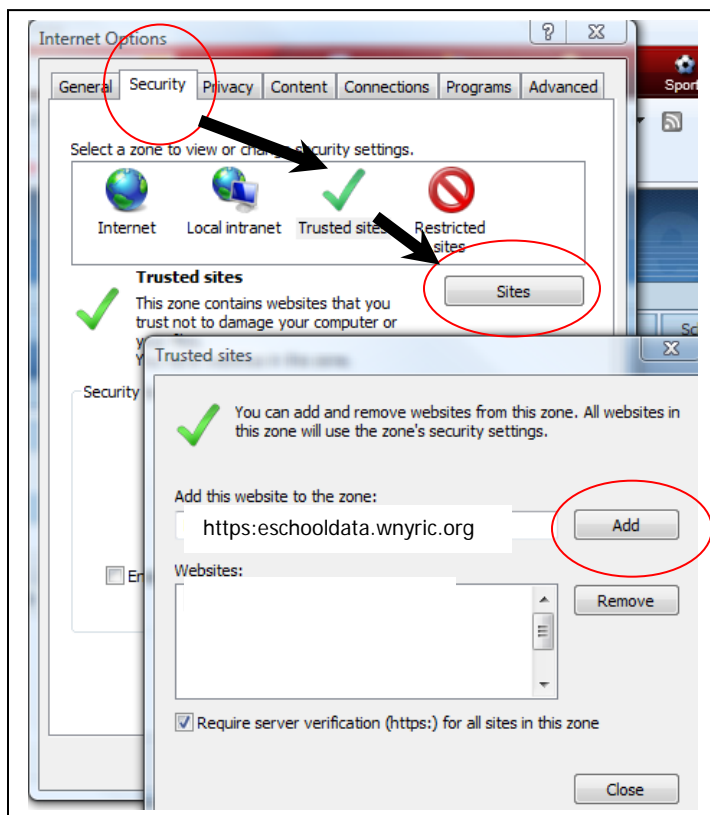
Internet Options

?

General Security Privacy Content Connections Programs Advanced

Spor

Select a zone to view or change security settings.

Internet Local intranet Trusted sites Restricted sites

Trusted sites

This zone contains websites that you trust not to damage your computer or y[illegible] Y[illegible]

Sites

Security

En

Sc

Trusted sites

You can add and remove websites from this zone. All websites in this zone will use the zone's security settings.

Add this website to the zone:

https:eschooldata.wnyric.org

Add

Websites:

Remove

Require server verification (https:) for all sites in this zone

Close